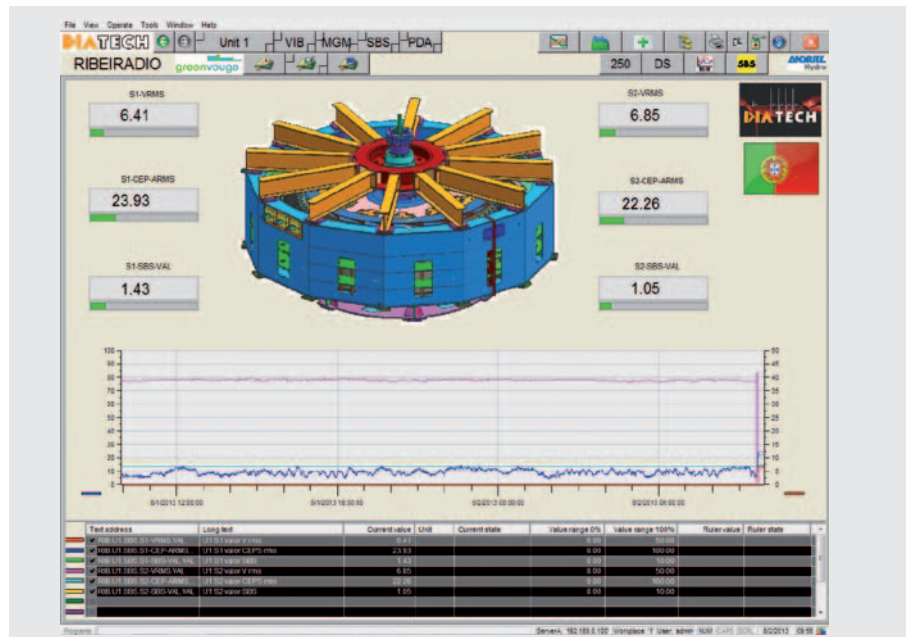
File View Operate Tools Window Help

DIATECH Unit 1 VIB MGM SBS PDA

RIBEIRADIO greenvouga

250 DS SBS ANDRITZ Hydro

S1-VRMS
6.41

S1-CEP-ARMS
23.93

S1-SBS-VAL
1.43

S2-VRMS
6.85

S2-CEP-ARMS
22.26

S2-SBS-VAL
1.05

DIATECH

100 90 80 70 60 50 40 30 20 10 0

50 45 40 35 30 25 20 15 10 5 0

8/1/2013 12:00:00 8/1/2013 18:00:00 8/2/2013 00:00:00 8/2/2013 06:00:00

| Text address | Long text | Current value | Unit | Current state | Value range 0% | Value range 100% | Ruler value | Ruler state |
|---|---|---|---|---|---|---|---|---|
| RIB.U1.SBS.S1-VRMS.VAL | U1 S1 valor V rms | 6.41 | | | 0.00 | 50.00 | | |
| RIB.U1.SBS.S1-CEP-ARMS... | U1 S1 valor CEPS rms | 23.93 | | | 0.00 | 100.00 | | |
| RIB.U1.SBS.S1-SBS-VAL.VAL | U1 S1 valor SBS | 1.43 | | | 0.00 | 10.00 | | |
| RIB.U1.SBS.S2-VRMS.VAL | U1 S2 valor V rms | 6.85 | | | 0.00 | 50.00 | | |
| RIB.U1.SBS.S2-CEP-ARMS... | U1 S2 valor CEPS rms | 22.26 | | | 0.00 | 100.00 | | |
| RIB.U1.SBS.S2-SBS-VAL.VAL | U1 S2 valor SBS | 1.05 | | | 0.00 | 10.00 | | |

Progress ServerA: 192.168.0.100 Workplace: 1 User: admin NUM CAPS SCRL 8/2/2013 09:58